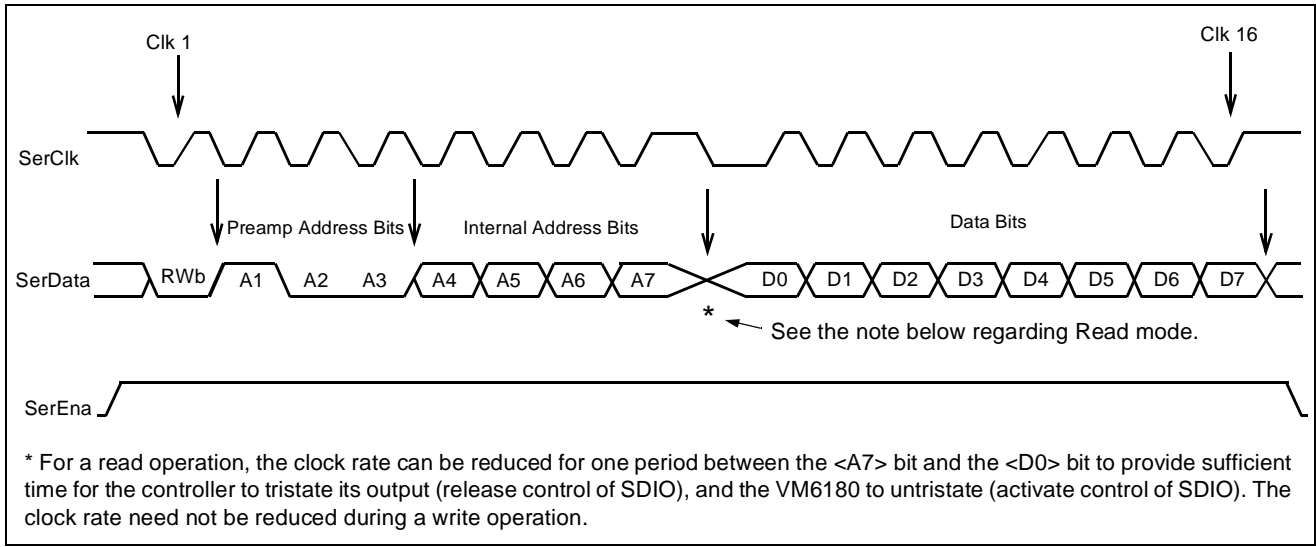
Clk 1

Clk 16

SerClk

Preamp Address Bits

Internal Address Bits

Data Bits

SerData

RWb

A1

A2

A3

A4

A5

A6

A7

D0

D1

D2

D3

D4

D5

D6

D7

* See the note below regarding Read mode.

SerEna

* For a read operation, the clock rate can be reduced for one period between the <A7> bit and the <D0> bit to provide sufficient time for the controller to tristate its output (release control of SDIO), and the VM6180 to untristate (activate control of SDIO). The clock rate need not be reduced during a write operation.